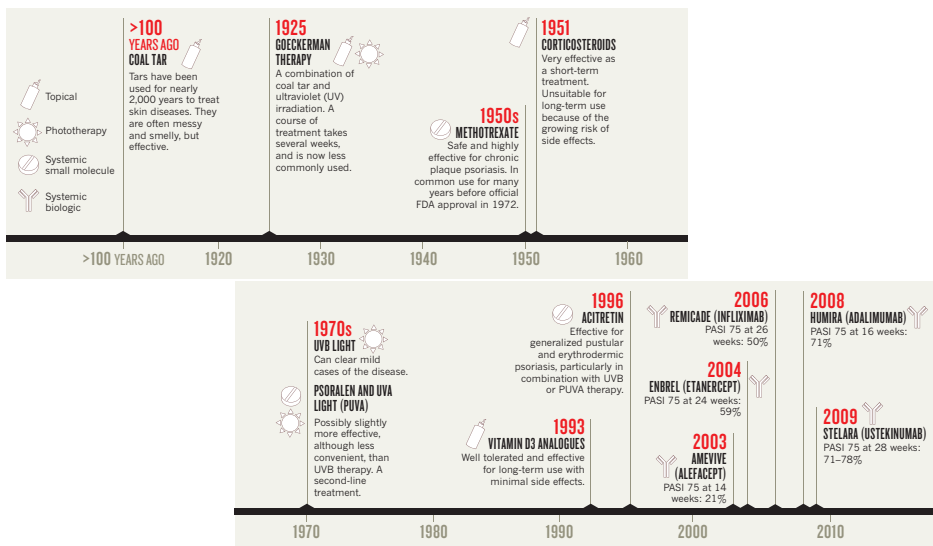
Topical

Phototherapy

Systemic small molecule

Systemic biologic

>100 YEARS AGO
COAL TAR
Tars have been used for nearly 2,000 years to treat skin diseases. They are often messy and smelly, but effective.

1925
GOECKERMAN THERAPY
A combination of coal tar and ultraviolet (UV) irradiation. A course of treatment takes several weeks, and is now less commonly used.

1950s
METHOTREXATE
Safe and highly effective for chronic plaque psoriasis. In common use for many years before official FDA approval in 1972.

1951
CORTICOSTEROIDS
Very effective as a short-term treatment. Unsuitable for long-term use because of the growing risk of side effects.

>100 YEARS AGO 1920 1930 1940 1950 1960

1970s
UVB LIGHT
Can clear mild cases of the disease.

PSORALEN AND UVA LIGHT (PUVA)
Possibly slightly more effective, although less convenient, than UVB therapy. A second-line treatment.

1993
VITAMIN D3 ANALOGUES
Well tolerated and effective for long-term use with minimal side effects.

1996
ACITRETIN
Effective for generalized pustular and erythrodermic psoriasis, particularly in combination with UVB or PUVA therapy.

2006
REMICADE (INFLIXIMAB)
PASI 75 at 26 weeks: 50%

2004
ENBREL (ETANERCEPT)
PASI 75 at 24 weeks: 59%

2003
AMEVIVE (ALEFACEPT)
PASI 75 at 14 weeks: 21%

2008
HUMIRA (ADALIMUMAB)
PASI 75 at 16 weeks: 71%

2009
STELARA (USTEKINUMAB)
PASI 75 at 28 weeks: 71–78%

1970 1980 1990 2000 2010